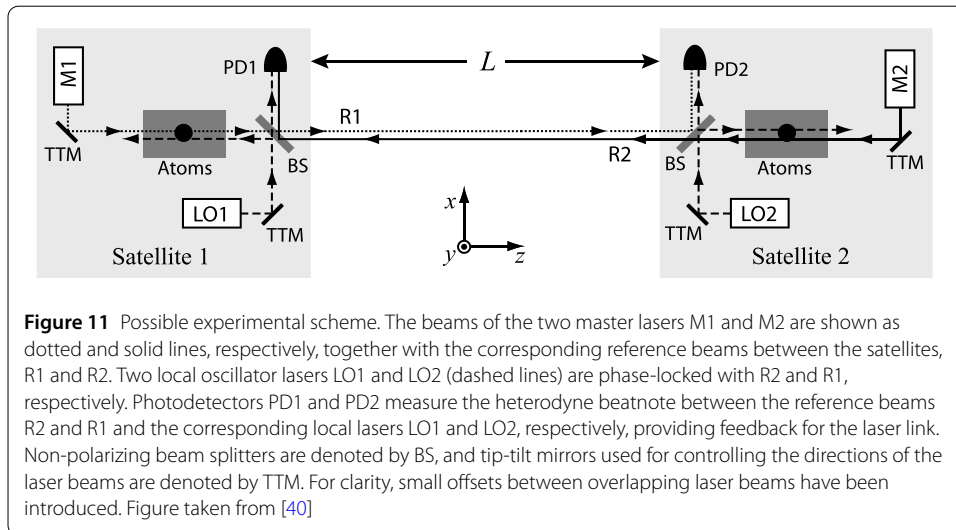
M1

PD1

$L$

PD2

M2

TTM

Atoms

BS

R1

R2

BS

Atoms

TTM

LO1

TTM

$x$

$y$

$z$

TTM

LO2

Satellite 1

Satellite 2

**Figure 11** Possible experimental scheme. The beams of the two master lasers M1 and M2 are shown as dotted and solid lines, respectively, together with the corresponding reference beams between the satellites, R1 and R2. Two local oscillator lasers LO1 and LO2 (dashed lines) are phase-locked with R2 and R1, respectively. Photodetectors PD1 and PD2 measure the heterodyne beatnote between the reference beams R2 and R1 and the corresponding local lasers LO1 and LO2, respectively, providing feedback for the laser link. Non-polarizing beam splitters are denoted by BS, and tip-tilt mirrors used for controlling the directions of the laser beams are denoted by TTM. For clarity, small offsets between overlapping laser beams have been introduced. Figure taken from [40]